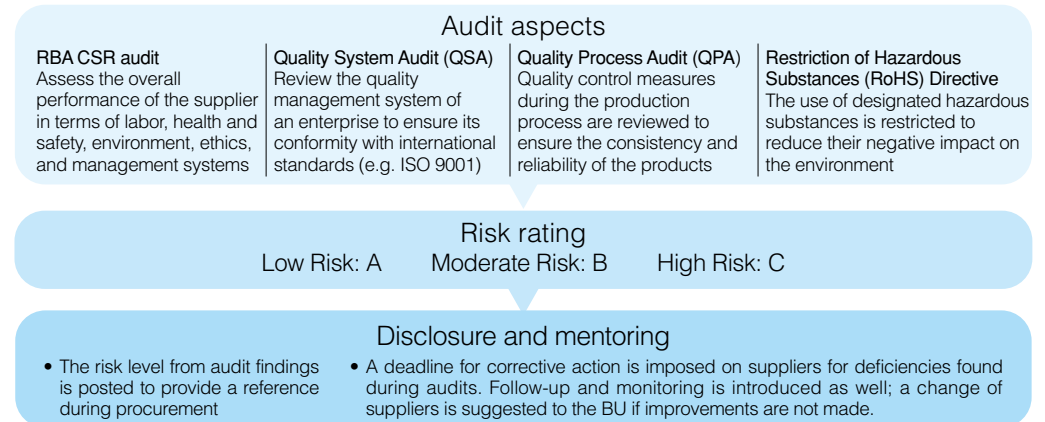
Audit aspects

RBA CSR audit
Assess the overall performance of the supplier in terms of labor, health and safety, environment, ethics, and management systems

Quality System Audit (QSA)
Review the quality management system of an enterprise to ensure its conformity with international standards (e.g. ISO 9001)

Quality Process Audit (QPA)
Quality control measures during the production process are reviewed to ensure the consistency and reliability of the products

Restriction of Hazardous Substances (RoHS) Directive
The use of designated hazardous substances is restricted to reduce their negative impact on the environment

Risk rating
Low Risk: A Moderate Risk: B High Risk: C

Disclosure and mentoring

• The risk level from audit findings is posted to provide a reference during procurement

• A deadline for corrective action is imposed on suppliers for deficiencies found during audits. Follow-up and monitoring is introduced as well; a change of suppliers is suggested to the BU if improvements are not made.